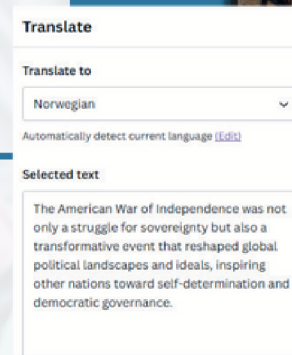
Translate

Translate to

Norwegian

Automatically detect current language (Edit)

Selected text

The American War of Independence was not only a struggle for sovereignty but also a transformative event that reshaped global political landscapes and ideals, inspiring other nations toward self-determination and democratic governance.